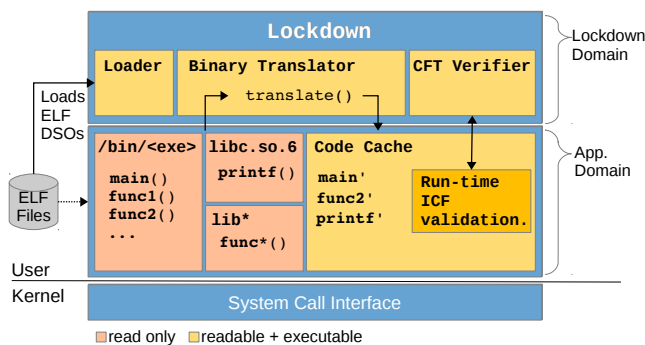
Lockdown

Loader

Binary Translator

translate()

CFT Verifier

Lockdown Domain

Loads ELF DSOs

ELF Files

/bin/<exe>

main()
func1()
func2()
...

libc.so.6

printf()

lib*

func*()

Code Cache

main'
func2'
printf'

Run-time ICF validation.

App. Domain

User

Kernel

System Call Interface

read only  readable + executable